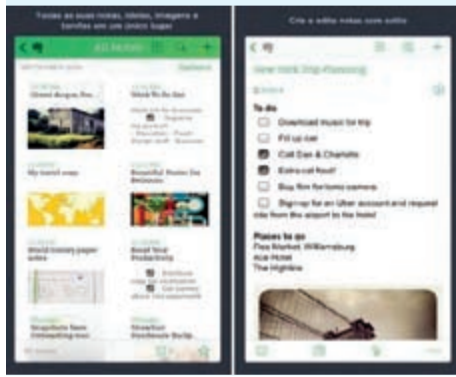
Todas as suas notas, ideias, imagens e tarefas em um único lugar

All Notes

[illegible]

Street design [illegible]

My travel map

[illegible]

Beautiful Homes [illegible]

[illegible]

Boost Your Productivity

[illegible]

Crie e edite notas com estilo

New York Trip Planning

To do

Download music for trip

Fill up car

Call Dan & Charlotte

Extra cell food

Buy film for lomo camera

Sign up for an Uber account and request ride from the airport to the hotel

Places to go

Flea Market, Williamsburg

Ace Hotel

The Highline